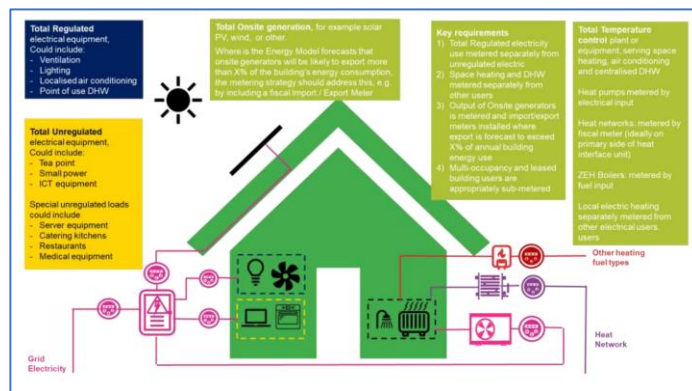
**Total Regulated** electrical equipment, Could include:
- Ventilation
- Lighting
- Localised air conditioning
- Point of use DHW

**Total Unregulated** electrical equipment, Could include:
- Tea point
- Small power
- ICT equipment

Special unregulated loads could include
- Server equipment
- Catering kitchens
- Restaurants
- Medical equipment

**Total Onsite generation**, for example solar PV, wind, or other.

Where is the Energy Model forecasts that onsite generators will be likely to export more than X% of the building's energy consumption, the metering strategy should address this, e.g by including a fiscal Import / Export Meter

**Key requirements**
1) Total Regulated electricity use metered separately from unregulated electric
2) Space heating and DHW metered separately from other users
3) Output of Onsite generators is metered and import/export meters installed where export is forecast to exceed X% of annual building energy use
4) Multi-occupancy and leased building users are appropriately sub-metered

**Total Temperature control** plant or equipment, serving space heating, air conditioning and centralised DHW

Heat pumps metered by electrical input

Heat networks: metered by fiscal meter (ideally on primary side of heat interface unit)

ZEH Boilers: metered by fuel input

Local electric heating separately metered from other electrical users, users

Other heating fuel types

Heat Network

Grid Electricity